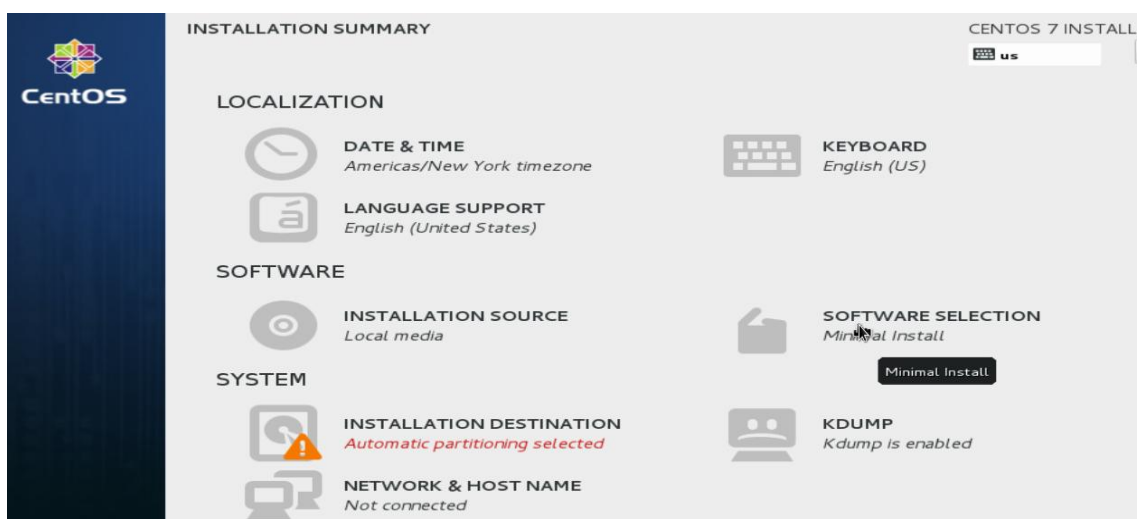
CentOS

INSTALLATION SUMMARY

CENTOS 7 INSTALL

us

LOCALIZATION

DATE & TIME
Americas/New York timezone

KEYBOARD
English (US)

LANGUAGE SUPPORT
English (United States)

SOFTWARE

INSTALLATION SOURCE
Local media

SOFTWARE SELECTION
Minimal Install

Minimal Install

SYSTEM

INSTALLATION DESTINATION
Automatic partitioning selected

KDUMP
Kdump is enabled

NETWORK & HOST NAME
Not connected